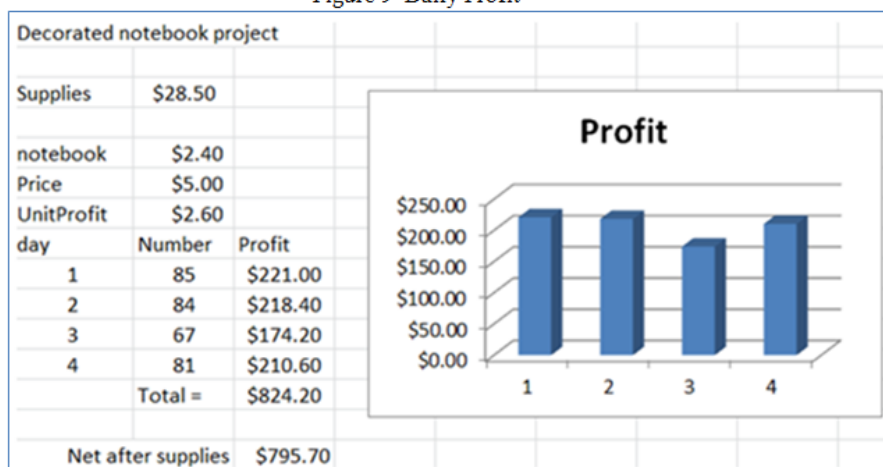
Figure 9 Daily Profit

Decorated notebook project

| | | |
|---|---|---|
| Supplies | \$28.50 | |
| | | |
| notebook | \$2.40 | |
| Price | \$5.00 | |
| UnitProfit | \$2.60 | |
| day | Number | Profit |
| 1 | 85 | \$221.00 |
| 2 | 84 | \$218.40 |
| 3 | 67 | \$174.20 |
| 4 | 81 | \$210.60 |
| | Total = | \$824.20 |
| | | |
| Net after supplies | | \$795.70 |

Profit

\$250.00
\$200.00
\$150.00
\$100.00
\$50.00
\$0.00

1 2 3 4